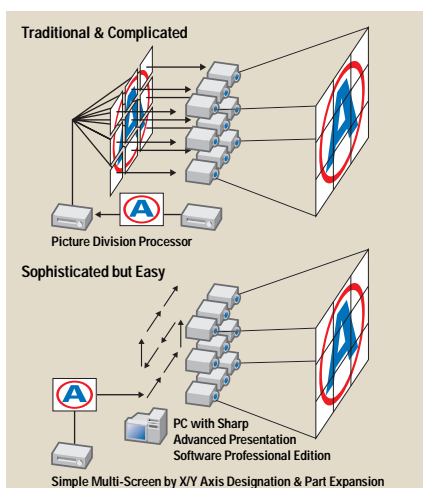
Traditional & Complicated

A

A

A

Picture Division Processor

Sophisticated but Easy

A

A

PC with Sharp Advanced Presentation Software Professional Edition

Simple Multi-Screen by X/Y Axis Designation & Part Expansion